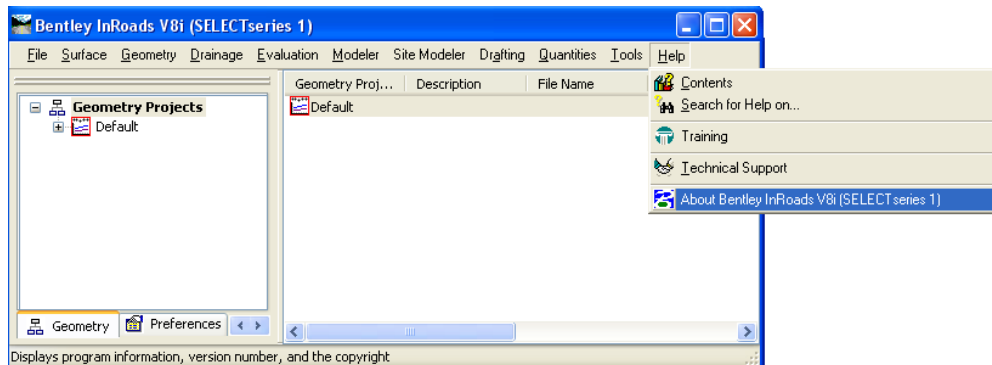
Bentley InRoads V8i (SELECTseries 1)

File Surface Geometry Drainage Evaluation Modeler Site Modeler Drafting Quantities Tools Help

Geometry Projects
Default

| Geometry Proj... | Description | File Name |
|---|---|---|
| Default | | |

Contents
Search for Help on...
Training
Technical Support
About Bentley InRoads V8i (SELECTseries 1)

Geometry Preferences

Displays program information, version number, and the copyright